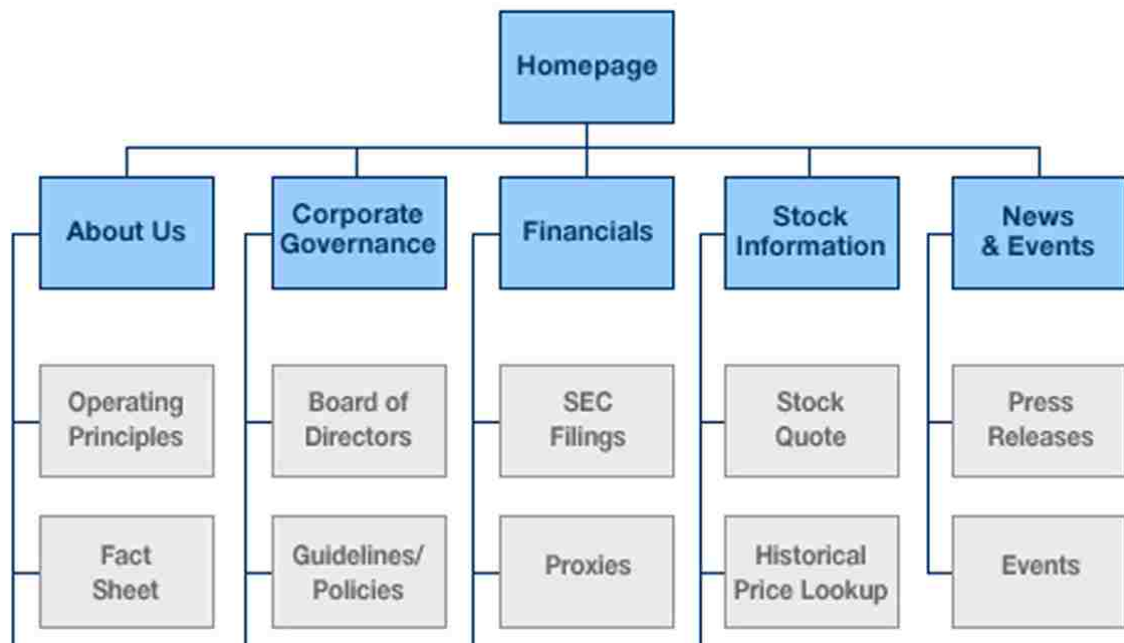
Homepage

About Us

Operating Principles

Fact Sheet

Corporate Governance

Board of Directors

Guidelines/ Policies

Financials

SEC Filings

Proxies

Stock Information

Stock Quote

Historical Price Lookup

News & Events

Press Releases

Events